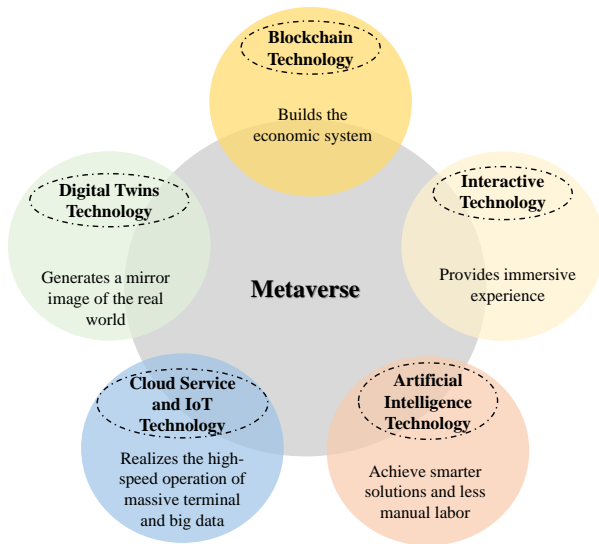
Blockchain Technology

Builds the economic system

Digital Twins Technology

Generates a mirror image of the real world

Interactive Technology

Provides immersive experience

Metaverse

Cloud Service and IoT Technology

Realizes the high-speed operation of massive terminal and big data

Artificial Intelligence Technology

Achieve smarter solutions and less manual labor